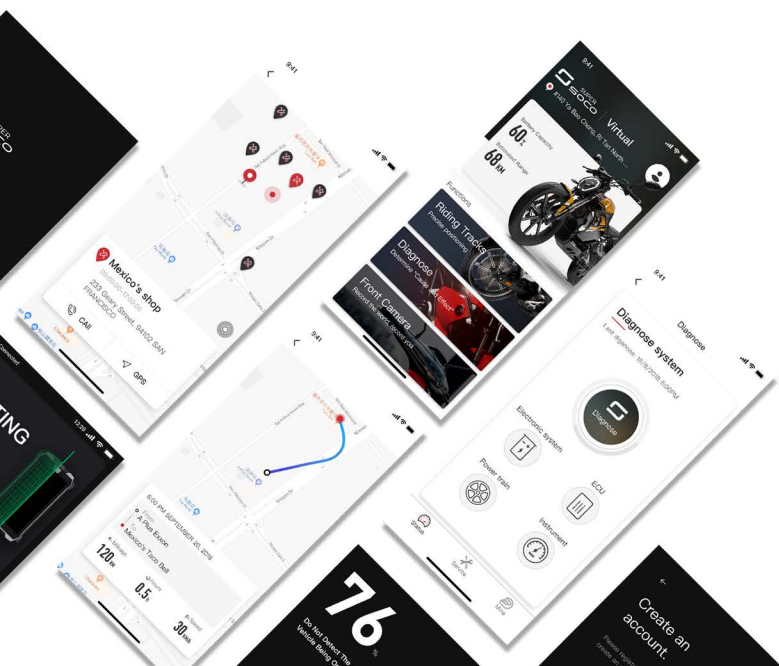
9:41

Mexico's shop
233 Geary Street, 94102 SAN FRANCISCO

CAll

GPS

9:41
SUPER SOCO
1140 Yu Bao Chong, Ri Tan North
Virtual
Battery Capacity
60%
Estimated Range
68KM

Functions
Riding Tracks
Precise positioning
Diagnose
Determine "Cause and Effect"
Front Camera
Record the scenic places you

9:41
Diagnose
Diagnose system
Last diagnose: 9/15/2018, 8:00PM
Diagnose
Electronic system
Power train
ECU
Instrument
Status
Service
Mine

9:41
6:00 PM SUNDAY SEPTEMBER 20, 2018
A Plus Exotic
Mexico's Taco Bell
Mileage
120KM
0.5h
30KM

12:20
TING

76
%
Do Not Detect The Vehicle Being Ch

Create an account.
Please register
create an